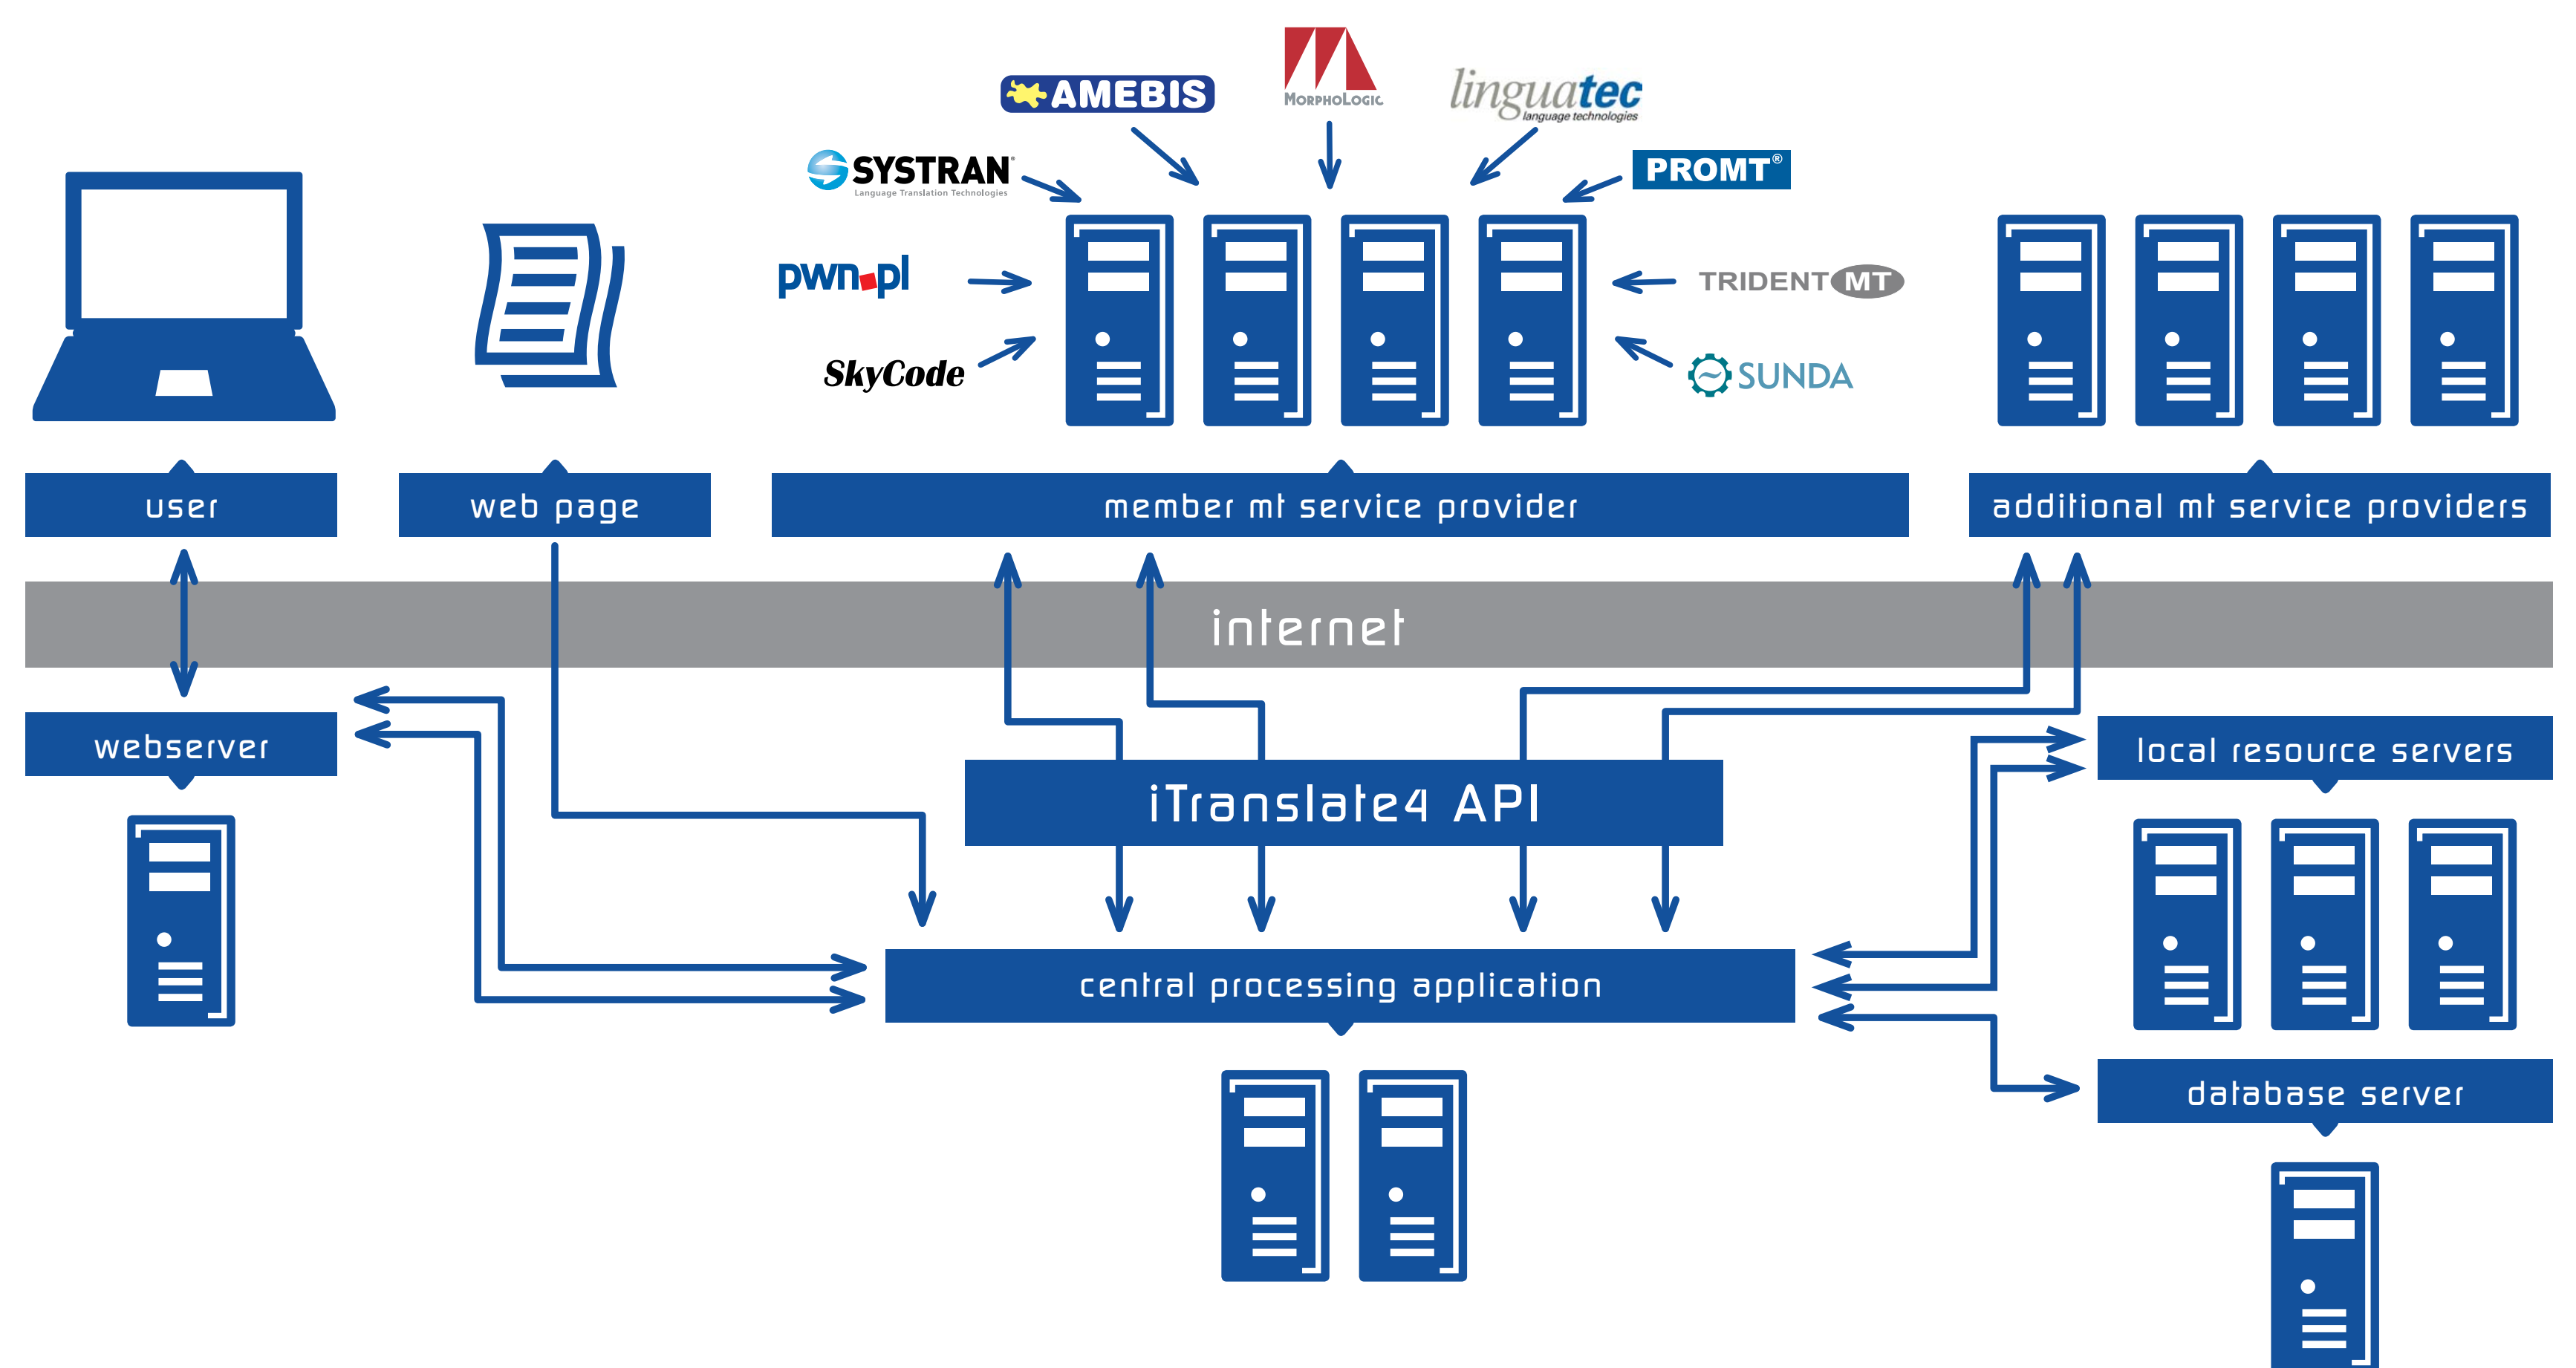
AMEBIS

MorphoLogic

linguatec
language technologies

SYSTRAN
Language Translation Technologies

PROMT®

pwn.pl

TRIDENT MT

SkyCode

SUNDA

user

web page

member mt service provider

additional mt service providers

internet

webserver

local resource servers

iTranslate4 API

central processing application

database server